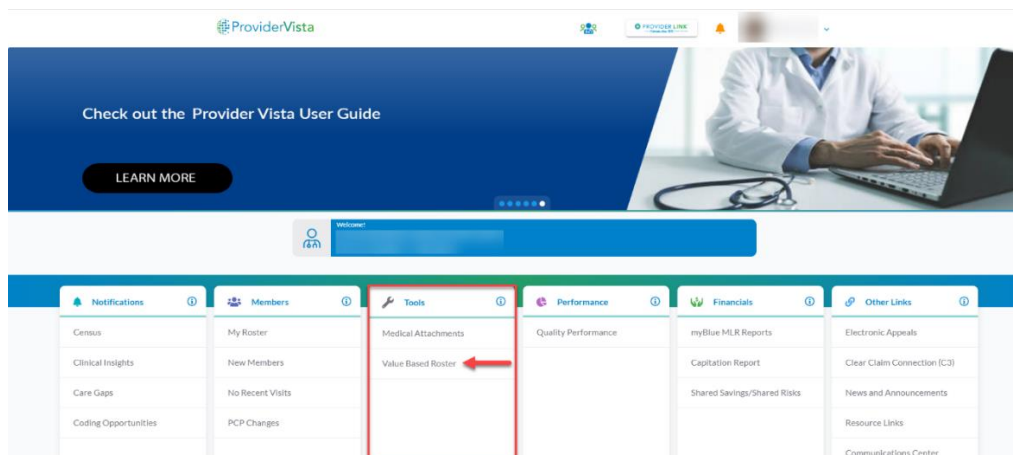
ProviderVista

PROVIDER LINK

Check out the Provider Vista User Guide

LEARN MORE

Welcome!

Notifications

Census

Clinical Insights

Care Gaps

Coding Opportunities

Members

My Roster

New Members

No Recent Visits

PCP Changes

Tools

Medical Attachments

Value Based Roster

Performance

Quality Performance

Financials

myBlue MLR Reports

Capitation Report

Shared Savings/Shared Risks

Other Links

Electronic Appeals

Clear Claim Connection (C3)

News and Announcements

Resource Links

Communications Center